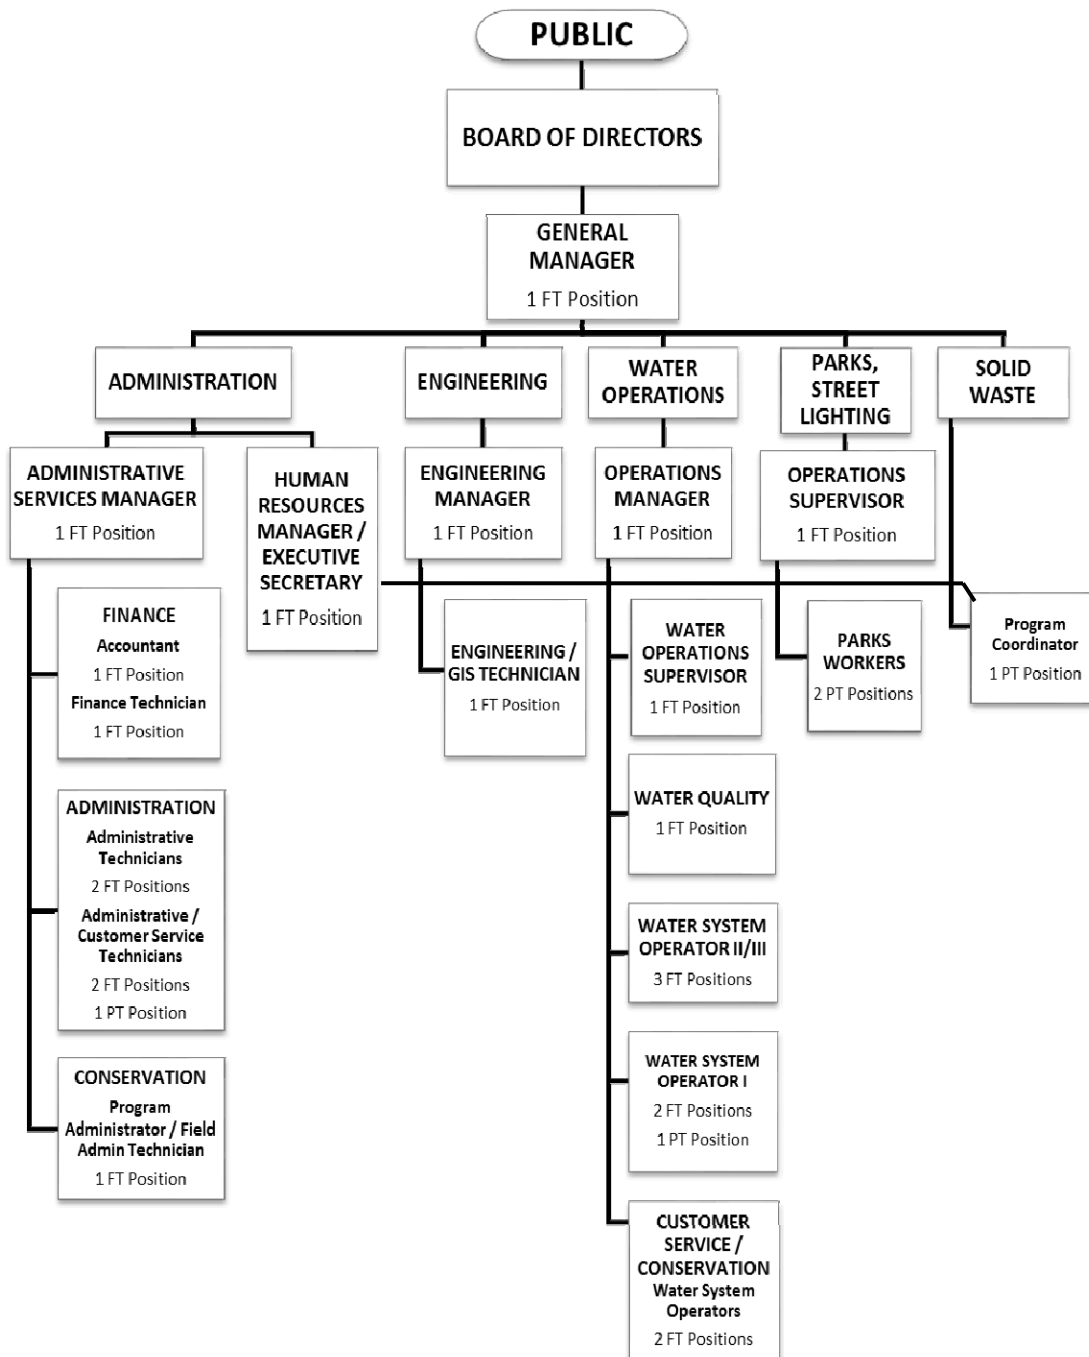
PUBLIC

BOARD OF DIRECTORS

GENERAL MANAGER
1 FT Position

ADMINISTRATION

ENGINEERING

WATER OPERATIONS

PARKS, STREET LIGHTING

SOLID WASTE

ADMINISTRATIVE SERVICES MANAGER
1 FT Position

HUMAN RESOURCES MANAGER / EXECUTIVE SECRETARY
1 FT Position

ENGINEERING MANAGER
1 FT Position

OPERATIONS MANAGER
1 FT Position

OPERATIONS SUPERVISOR
1 FT Position

FINANCE
Accountant
1 FT Position
Finance Technician
1 FT Position

ENGINEERING / GIS TECHNICIAN
1 FT Position

WATER OPERATIONS SUPERVISOR
1 FT Position

PARKS WORKERS
2 PT Positions

Program Coordinator
1 PT Position

ADMINISTRATION
Administrative Technicians
2 FT Positions
Administrative / Customer Service Technicians
2 FT Positions
1 PT Position

WATER QUALITY
1 FT Position

WATER SYSTEM OPERATOR II/III
3 FT Positions

CONSERVATION
Program Administrator / Field Admin Technician
1 FT Position

WATER SYSTEM OPERATOR I
2 FT Positions
1 PT Position

CUSTOMER SERVICE / CONSERVATION
Water System Operators
2 FT Positions